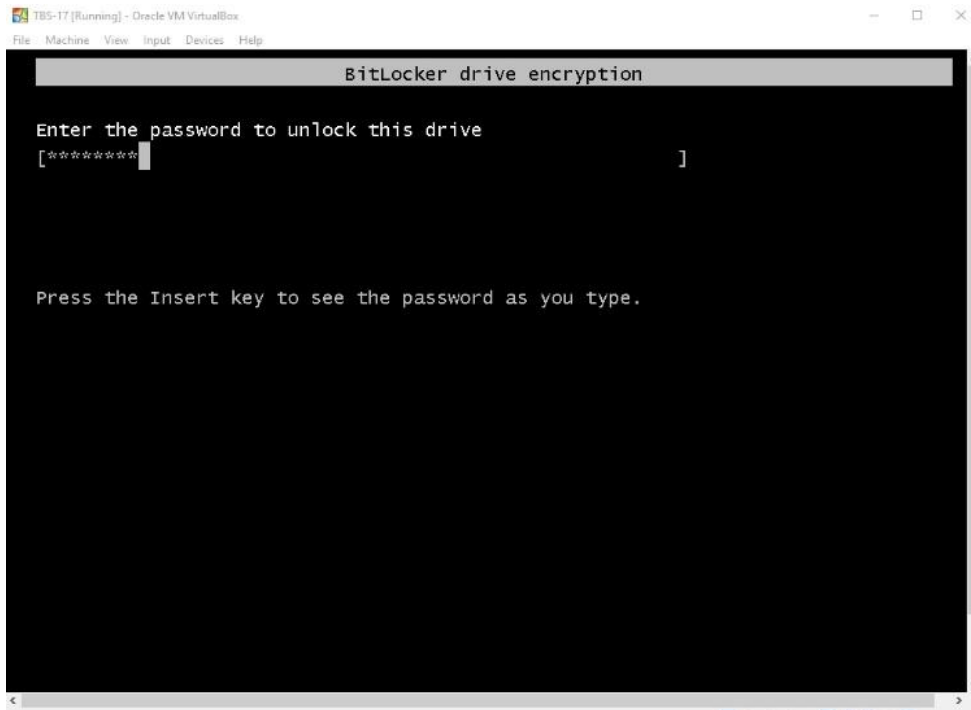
TBS-17 [Running] - Oracle VM VirtualBox

File Machine View Input Devices Help

BitLocker drive encryption

Enter the password to unlock this drive

[********                    ]

Press the Insert key to see the password as you type.